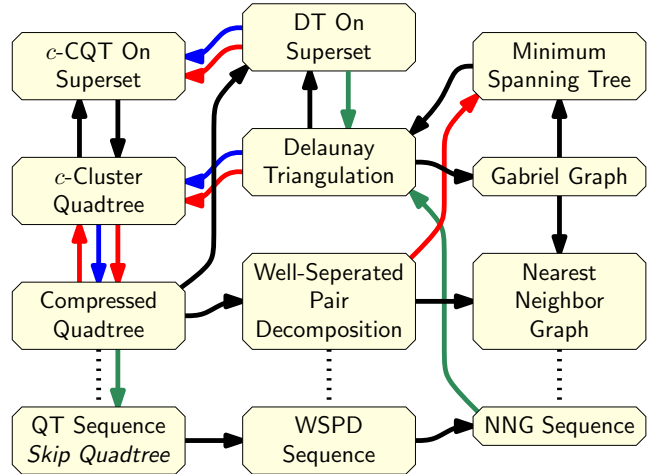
$c$-CQT On Superset

DT On Superset

Minimum Spanning Tree

$c$-Cluster Quadtree

Delaunay Triangulation

Gabriel Graph

Compressed Quadtree

Well-Seperated Pair Decomposition

Nearest Neighbor Graph

QT Sequence *Skip Quadtree*

WSPD Sequence

NNG Sequence